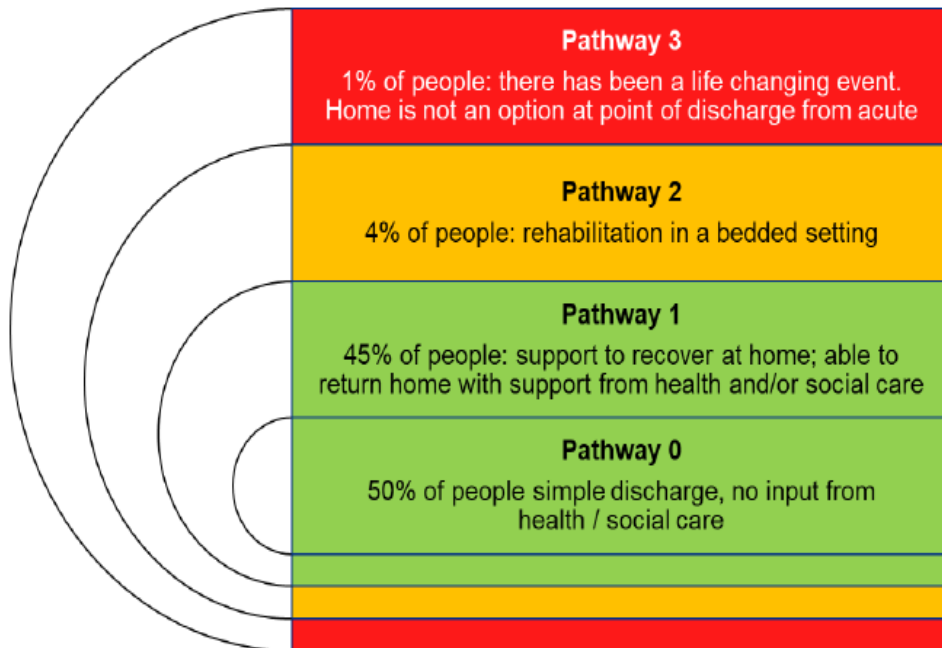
Pathway 3

1% of people: there has been a life changing event. Home is not an option at point of discharge from acute

Pathway 2

4% of people: rehabilitation in a bedded setting

Pathway 1

45% of people: support to recover at home; able to return home with support from health and/or social care

Pathway 0

50% of people simple discharge, no input from health / social care